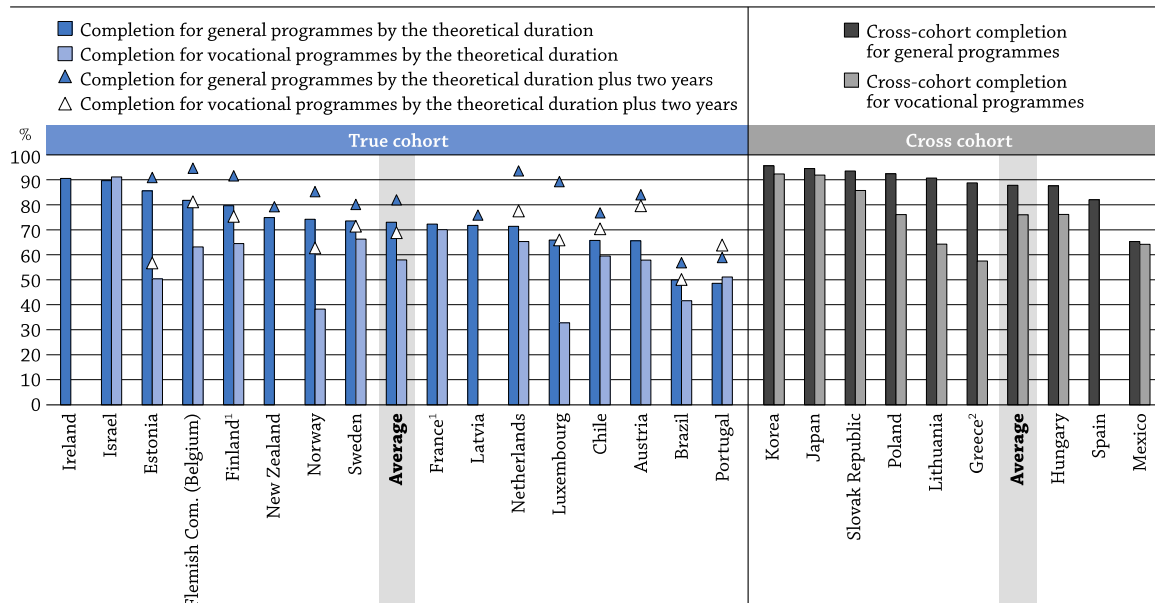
Completion for general programmes by the theoretical duration
Completion for vocational programmes by the theoretical duration
Completion for general programmes by the theoretical duration plus two years
Completion for vocational programmes by the theoretical duration plus two years

Cross-cohort completion for general programmes
Cross-cohort completion for vocational programmes

%

True cohort

Cross cohort

100
90
80
70
60
50
40
30
20
10
0

Ireland
Israel
Estonia
Flemish Com. (Belgium)
Finland$^1$
New Zealand
Norway
Sweden
Average
France$^1$
Latvia
Netherlands
Luxembourg
Chile
Austria
Brazil
Portugal

Korea
Japan
Slovak Republic
Poland
Lithuania
Greece$^2$
Average
Hungary
Spain
Mexico